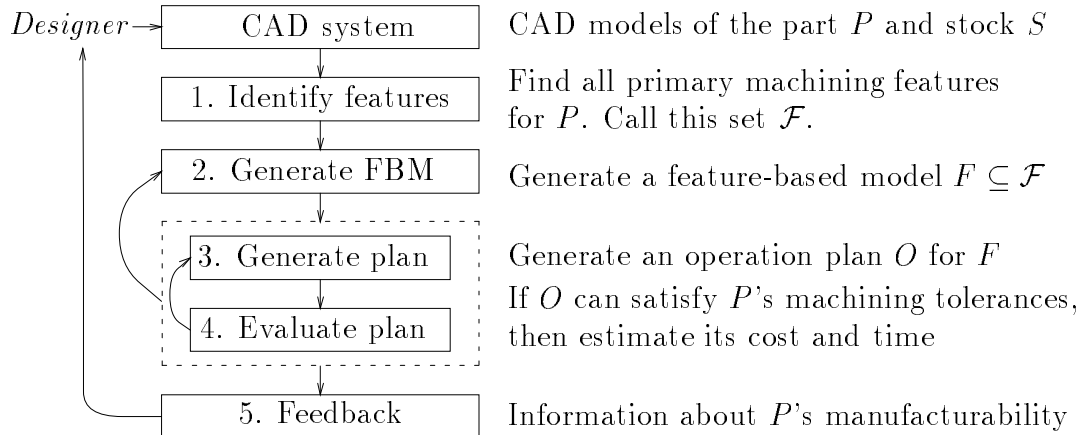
*Designer*

CAD system

CAD models of the part $P$ and stock $S$

1. Identify features

Find all primary machining features for $P$. Call this set $\mathcal{F}$.

2. Generate FBM

Generate a feature-based model $F \subseteq \mathcal{F}$

3. Generate plan

Generate an operation plan $O$ for $F$

4. Evaluate plan

If $O$ can satisfy $P$'s machining tolerances, then estimate its cost and time

5. Feedback

Information about $P$'s manufacturability